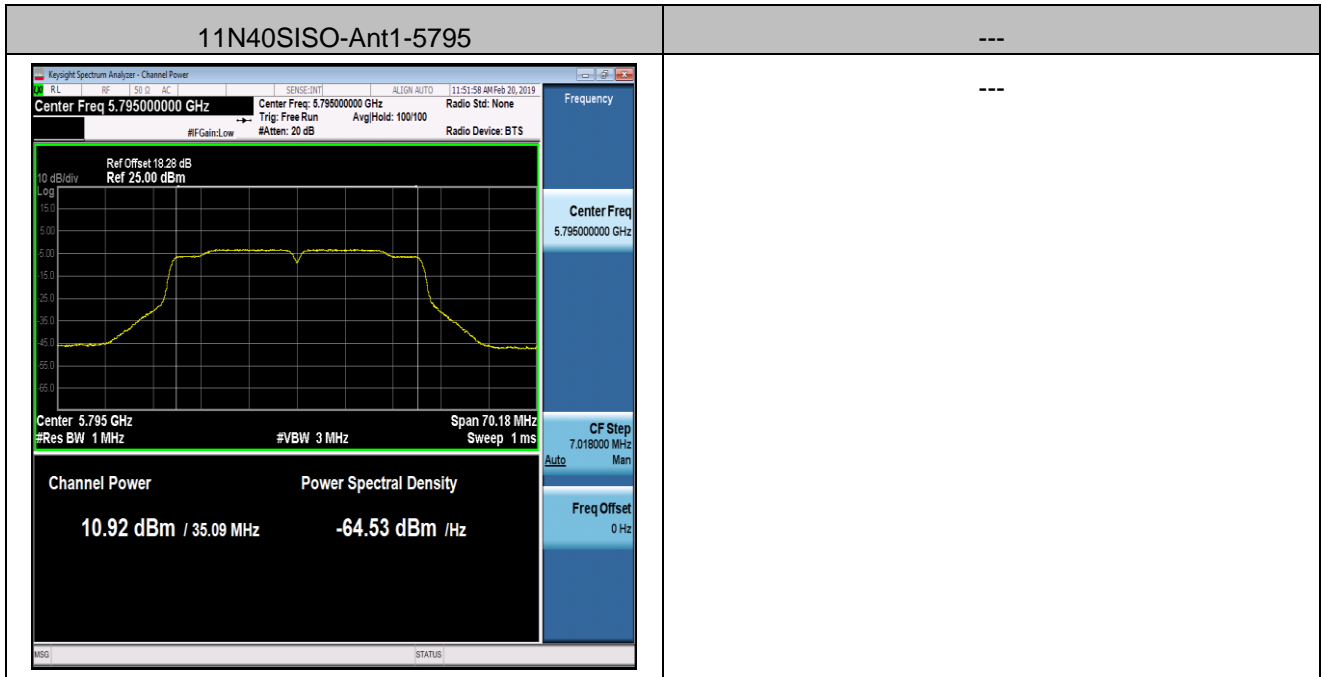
| 11N40SISO-Ant1-5795 | --- |
|---|---|
| Keysight Spectrum Analyzer - Channel Power<br>RL RF 50 Ω AC SENSE:INT ALIGN AUTO 11:51:58 AM Feb 20, 2019<br>Center Freq 5.795000000 GHz<br>Center Freq: 5.795000000 GHz Trig: Free Run Avg\|Hold: 100/100 #Atten: 20 dB #IFGain:Low<br>Radio Std: None Radio Device: BTS<br>Ref Offset 18.28 dB<br>10 dB/div Ref 25.00 dBm<br>Log<br>15.0 5.00 -5.00 -15.0 -25.0 -35.0 -45.0 -55.0 -65.0<br>Center 5.795 GHz #Res BW 1 MHz #VBW 3 MHz Span 70.18 MHz Sweep 1 ms<br>Channel Power 10.92 dBm / 35.09 MHz<br>Power Spectral Density -64.53 dBm /Hz<br>Frequency<br>Center Freq 5.795000000 GHz<br>CF Step 7.018000 MHz Auto Man<br>Freq Offset 0 Hz<br>MSG STATUS | --- |